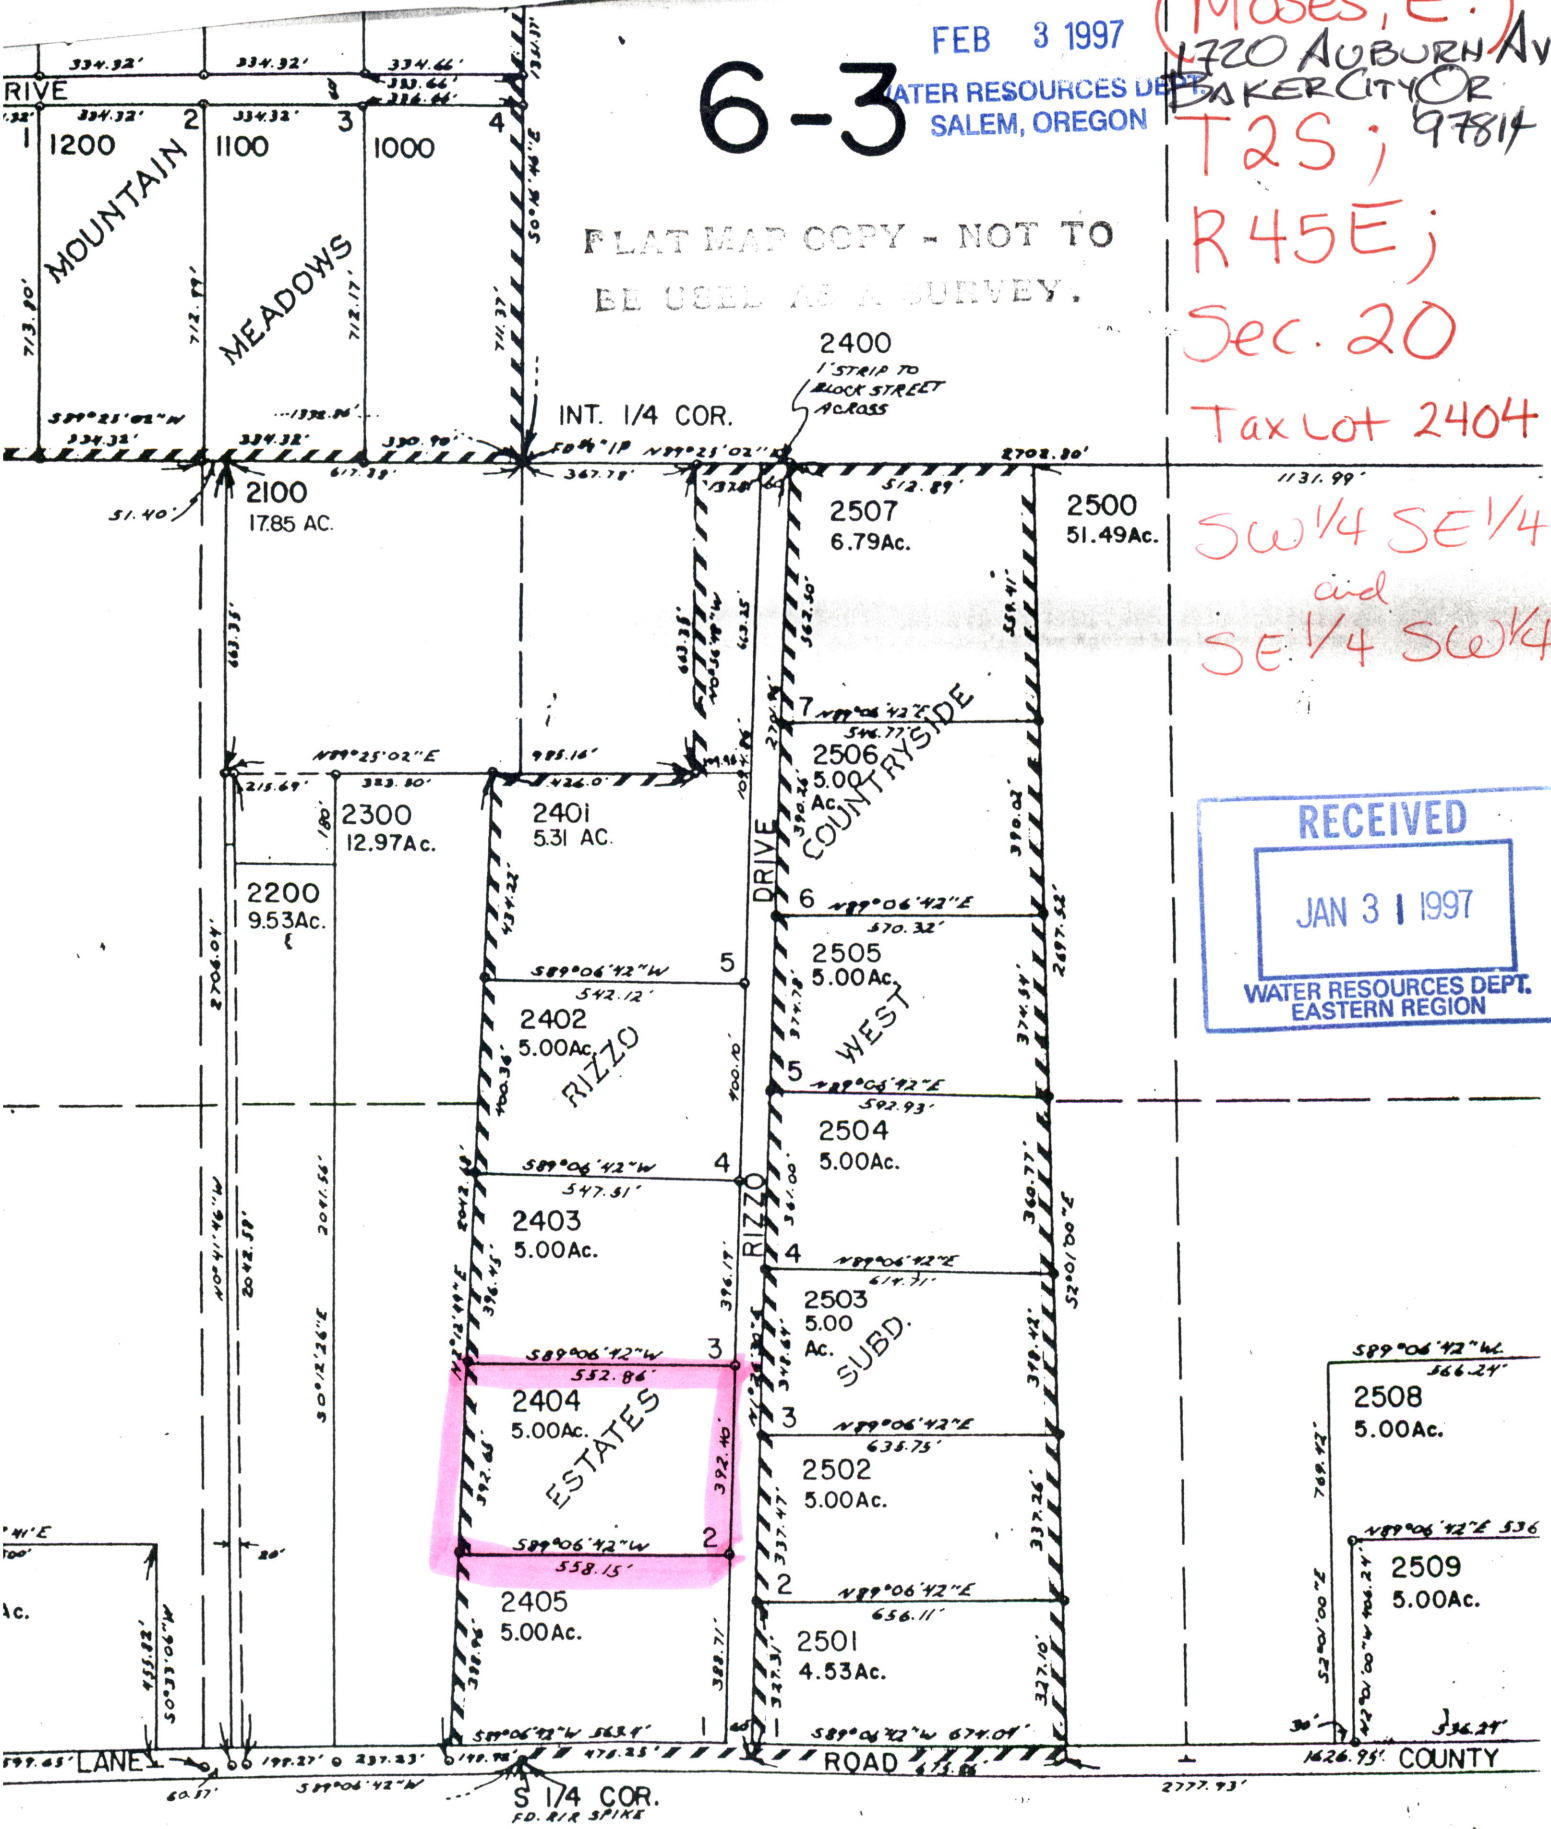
FEB 3 1997
WATER RESOURCES DEPT
SALEM, OREGON

6-3

(Moses, E.)
1720 Auburn Av
Baker City Or 97814
T2S;
R45E;
Sec. 20
Tax Lot 2404
SW1/4 SE1/4
and
SE1/4 SW1/4

PLAT MAP COPY - NOT TO BE USED AS A SURVEY.

RIVE
334.32'
334.32'
334.66'
333.66'
334.32'
334.32'
1 1200
2 1100
3 1000
4
MOUNTAIN
MEADOWS
713.90'
712.99'
712.17'
711.37'
S0°16'46"E
S89°25'02"W
334.32'
334.32'
1338.86'
330.90'
617.39'
INT. 1/4 COR.
FD 5/8" IP N89°25'02"E
367.78'
2400
1' STRIP TO BLOCK STREET ACROSS
2702.80'
512.89'
1131.99'
51.40'
2100
17.85 AC.
2507
6.79Ac.
2500
51.49Ac.
663.35'
663.38'
N0°36'58"W
663.25'
362.30'
359.41'
7
N89°06'42"E
546.77'
2506
5.00 Ac.
COUNTRYSIDE
N89°25'02"E
985.16'
215.69'
323.80'
426.0'
2300
12.97Ac.
180'
2401
5.31 AC.
DRIVE
390.26'
390.02'
2200
9.53Ac.
434.22'
6
N89°06'42"E
570.32'
2505
5.00 Ac.
2706.04'
2697.52'
S89°06'42"W
542.12'
5
2402
5.00Ac.
RIZZO
400.36'
400.10'
374.78'
374.59'
WEST
5
N89°06'42"E
592.93'
2504
5.00Ac.
S89°06'42"W
547.51'
4
2403
5.00Ac.
RIZZO
361.00'
360.77'
N0°41'46"W
2042.58'
2041.56'
S0°12'26"E
N0°12'49"E
396.45'
396.17'
4
N89°06'42"E
614.71'
2503
5.00 Ac.
SUBD.
S2°01'00"E
348.64'
349.42'
S89°06'42"W
552.86'
3
2404
5.00Ac.
ESTATES
392.65'
392.40'
3
N89°06'42"E
635.75'
2502
5.00Ac.
337.47'
337.26'
S89°06'42"W
558.15'
2
2405
5.00Ac.
388.96'
388.71'
2
N89°06'42"E
656.11'
2501
4.53Ac.
327.31'
327.10'
1
S89°06'42"W 563.4'
1
S89°06'42"W 674.09'
S89°06'42"W
566.24'
2508
5.00Ac.
769.42'
N89°06'42"E 536
2509
5.00Ac.
S2°01'00"E
N2°01'00"W 406.24'
536.24'
30'
20'
453.82'
S0°33'06"W
Ac.
599.65' LANE
60.37'
198.27'
237.23'
198.98'
S89°06'42"W
476.25'
ROAD
673.86
2777.93'
1626.95' COUNTY
S 1/4 COR.
FD. R/R SPIKE

RECEIVED
JAN 3 1 1997
WATER RESOURCES DEPT.
EASTERN REGION